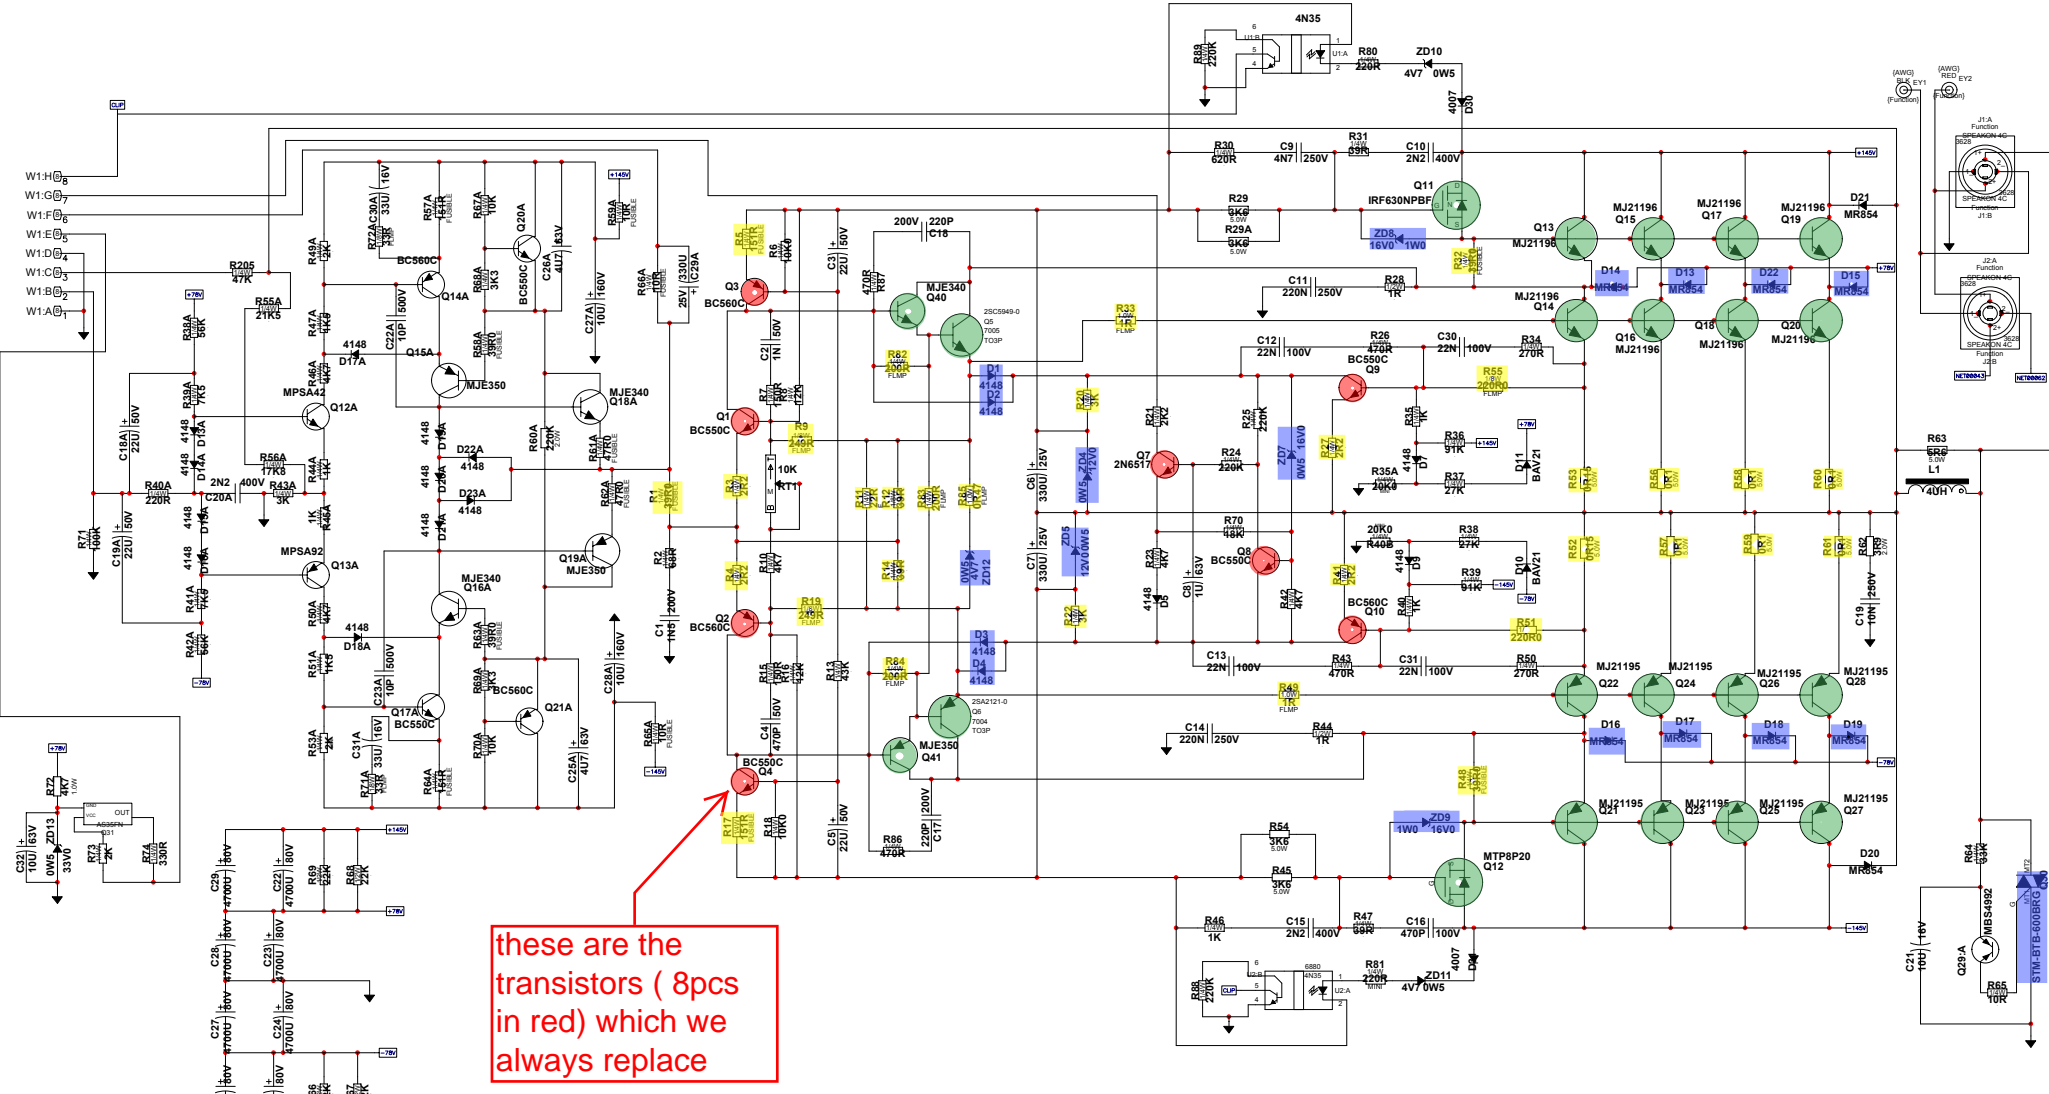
these are the transistors ( 8pcs in red) which we always replace

4N35
R89 220K
R80 220R
ZD10 4V7 0W5
4007 D30
CLIP
W1:H 8
W1:G 7
W1:F 6
W1:E 5
W1:D 4
W1:C 3
W1:B 2
W1:A 1
R205 47K
R55A 21K5
R38A 56K
R49A 2K
R72A 33R
C30A 33U 16V
R57A 51R
R67A 10K
Q20A
BC560C
Q14A
R68A 3K3
BC550C
C26A 4U7 63V
R59A 10R
C27A 10U 160V
R66A 10R
C29A 330U 25V
R47A 1K0
C22A 10P 500V
Q15A
MJE350
R58A 39R0
R46A 4K7
4148 D17A
MPSA42 Q12A
R39A 7K5
MJE340 Q18A
C18A 22U 50V
4148 D13A
4148 D14A
4148 D19A
D22A 4148
D23A 4148
R60A 220K
R61A 47R0
R56A 17K8
R44A 1K
R40A 220R
C20A 2N2 400V
R43A 3K
R45A 1K
R71 100R
C19A 22U 50V
4148 D15A
4148 D16A
4148 D21A
4148 D20A
R62A 47R0
MPSA92 Q13A
Q19A MJE350
R41A 7K5
R50A 4K7
4148 D18A
MJE340 Q16A
R42A 56K
R51A 1K0
C23A 10P 500V
R63A 39R0
BC560C
R69A 3K3
Q21A
Q17A BC550C
R53A 2K
C31A 33U 16V
R71A 33R
R64A 51R
R70A 10K
C25A 4U7 63V
C28A 10U 160V
R65A 10R
+145V
-145V
+78V
-78V
R72 4K7
C32 10U 63V
ZD13 33V0 0W5
R73 2K
R74 330R
AS35FN
OUT
C29 4700U 80V
C22 4700U 80V
R69 22K
R68 22K
C28 4700U 80V
C23 4700U 80V
C27 4700U 80V
C24 4700U 80V
R5 47R
R6 10K0
C3 22U 50V
Q3 BC560C
200V 220P C18
470R R67
MJE340 Q40
2SC5949-0 Q5 7005 TO3P
C2 1N 50V
R82 200R
R7 150R
R8 12K
Q1 BC550C
R9 240R
10K KT1
D1 4148
D2 4148
R1 39R0
R3 2R2
R11 27K
R12 69K
R83 200R
R85 0R47
R2 68R
C1 1N5 200V
R4 2R2
R10 4K7
R14 69K
0W5 4V7 ZD12
Q2 BC560C
R19 240R
R13 43K
R15 150R
R16 12K
R84 200R
D3 4148
D4 4148
2SA2121-0 Q6 7004 TO3P
C4 470P 50V
MJE350 Q41
BC550C Q4
R17 150R
R18 10K0
C5 22U 50V
R86 470R
C17 220P 200V
R30 620R
C9 4N7 250V
R31 33R
C10 2N2 400V
Q11 IRF630NPBF
R29 3K6
R29A 3K6
ZD8 16V0 1W0
R32 10R
Q13 MJ21196
MJ21196 Q15
MJ21196 Q17
MJ21196 Q19
D21 MR854
C11 220N 250V
R28 1R
MJ21196 Q14
D14 MR854
D13 MR854
D22 MR854
D15 MR854
R33 1R
Q16 MJ21196
Q18 MJ21196
Q20 MJ21196
C12 22N 100V
R26 470R
C30 22N 100V
R34 270R
BC550C Q9
R55 220R0
R20 3K
R21 2K2
R25 220K
R35 1K
R36 91K
C6 330U 25V
ZD4 12V0 0W5
Q7 2N6517
R24 220K
ZD7 16V0 0W5
R27 2K2
4148 D7
R35A 20K0
R37 27K
D11 BAV21
R53 0R15
R56 0R1
R58 0R1
R60 0R1
R63 5R6
L1 40UH
ZD5 12V0 0W5
C7 330U 25V
R70 48K
R23 4K7
C8 1U 63V
Q8 BC550C
20K0 R40B
R38 27K
4148 D9
R39 91K
D10 BAV21
R52 0R15
R57 0R1
R59 0R1
R61 0R1
R62 3R9
C19 10N 250V
R22 3K
4148 D5
R42 4K7
R41 2K2
BC560C Q10
R40 1K
R51 220R0
C13 22N 100V
R43 470R
C31 22N 100V
R50 270R
MJ21195 Q22
MJ21195 Q24
MJ21195 Q26
MJ21195 Q28
R49 1R
C14 220N 250V
R44 1R
D16 MR854
D17 MR854
D18 MR854
D19 MR854
R48 39R0
R54 3K6
ZD9 1W0 16V0
MJ21195 Q21
MJ21195 Q23
MJ21195 Q25
MJ21195 Q27
R45 3K6
MTP8P20 Q12
D20 MR854
R46 1K
C15 2N2 400V
R47 68R
C16 470P 100V
4007 D31
R88 220K
6880 4N35
R81 220R
ZD11 4V7 0W5
R64 33K
C21 10U 16V
Q29:A
MBS4992
R65 10R
STM-BTB-600BRG
J1:A SPEAKON 4C
J2:A SPEAKON 4C